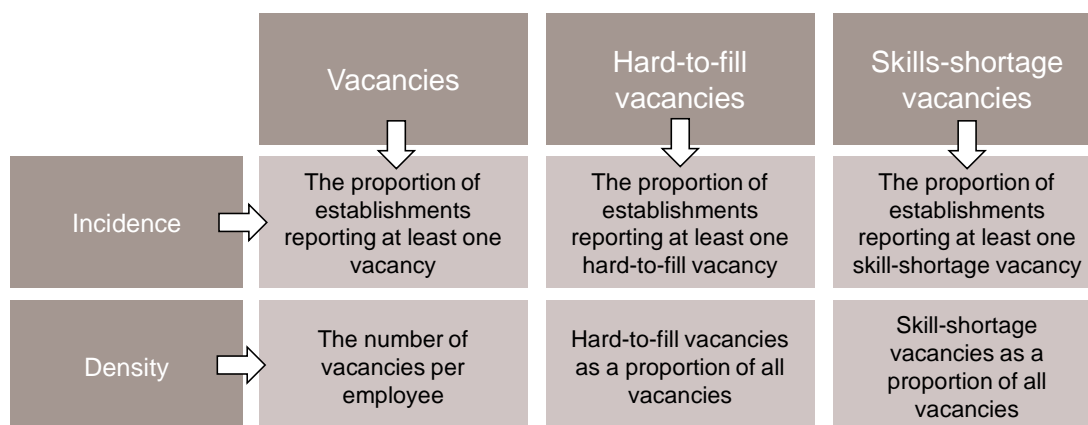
| | Vacancies | Hard-to-fill vacancies | Skills-shortage vacancies |
|---|---|---|---|
| Incidence | The proportion of establishments reporting at least one vacancy | The proportion of establishments reporting at least one hard-to-fill vacancy | The proportion of establishments reporting at least one skill-shortage vacancy |
| Density | The number of vacancies per employee | Hard-to-fill vacancies as a proportion of all vacancies | Skill-shortage vacancies as a proportion of all vacancies |